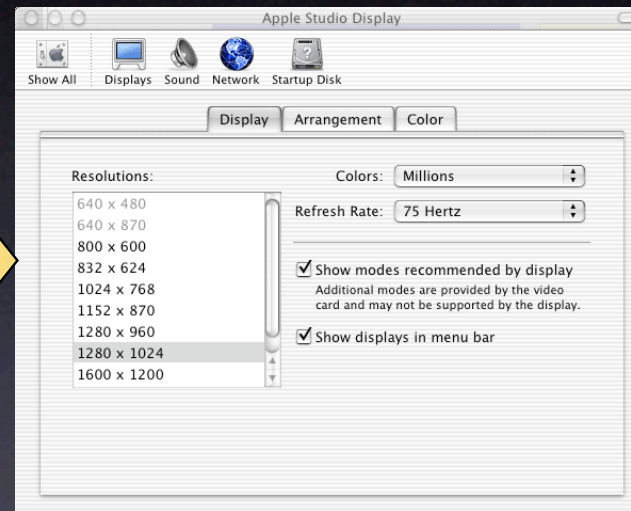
Apple Studio Display

Show All Displays Sound Network Startup Disk

Display Arrangement Color

Resolutions:

640 x 480
640 x 870
800 x 600
832 x 624
1024 x 768
1152 x 870
1280 x 960
1280 x 1024
1600 x 1200

Colors: Millions

Refresh Rate: 75 Hertz

Show modes recommended by display
Additional modes are provided by the video card and may not be supported by the display.

Show displays in menu bar